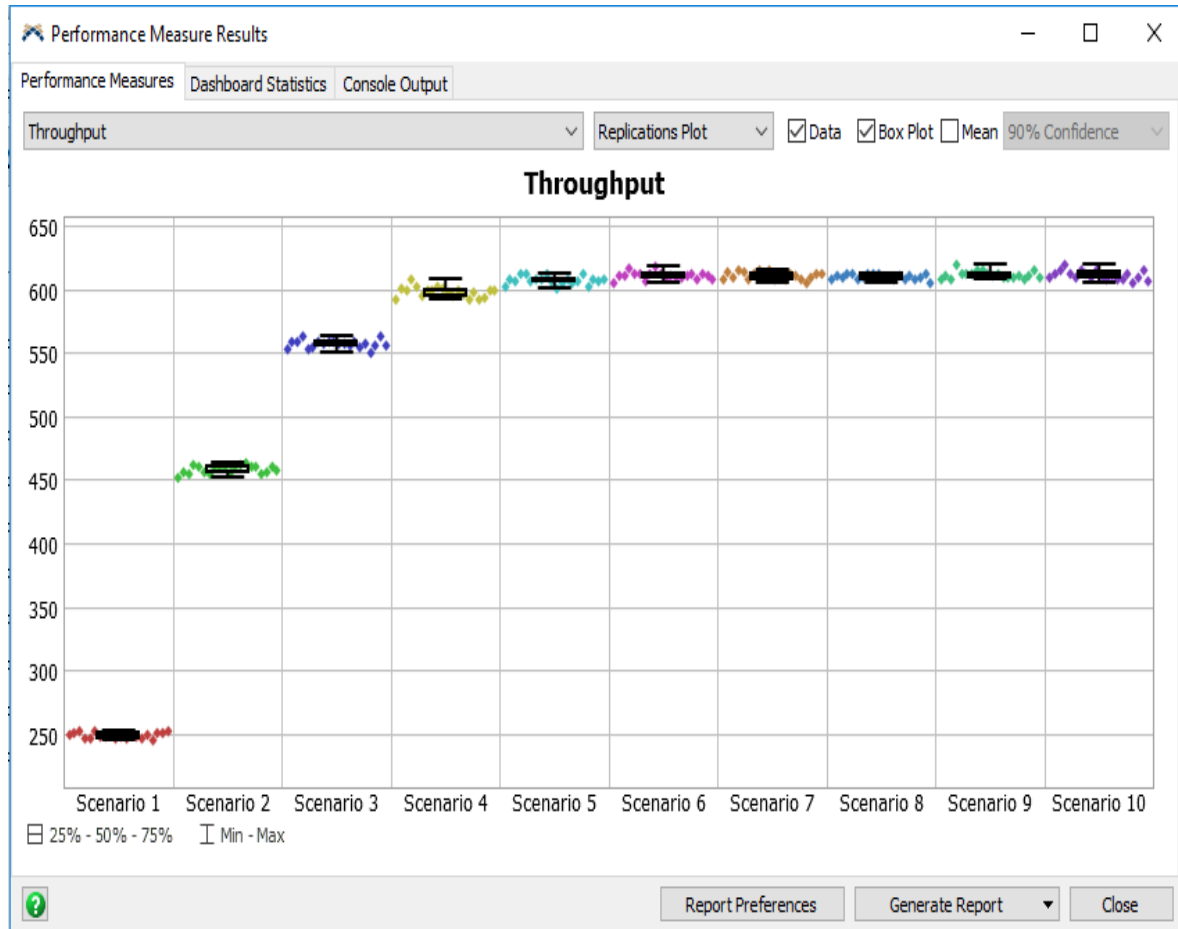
Performance Measure Results

Performance Measures | Dashboard Statistics | Console Output

Throughput

Replications Plot

Data Box Plot Mean 90% Confidence

Throughput

650
600
550
500
450
400
350
300
250

Scenario 1 Scenario 2 Scenario 3 Scenario 4 Scenario 5 Scenario 6 Scenario 7 Scenario 8 Scenario 9 Scenario 10

25% - 50% - 75% Min - Max

Report Preferences Generate Report Close